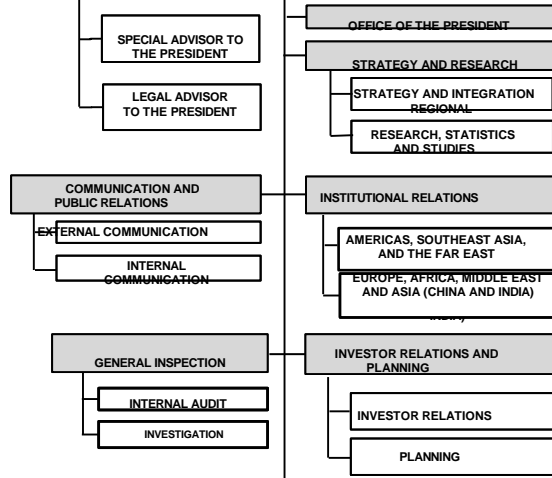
SPECIAL ADVISOR TO THE PRESIDENT

LEGAL ADVISOR TO THE PRESIDENT

OFFICE OF THE PRESIDENT

STRATEGY AND RESEARCH

STRATEGY AND INTEGRATION REGIONAL

RESEARCH, STATISTICS AND STUDIES

COMMUNICATION AND PUBLIC RELATIONS

EXTERNAL COMMUNICATION

INTERNAL COMMUNICATION

INSTITUTIONAL RELATIONS

AMERICAS, SOUTHEAST ASIA, AND THE FAR EAST

EUROPE, AFRICA, MIDDLE EAST AND ASIA (CHINA AND INDIA)

INDIA)

GENERAL INSPECTION

INTERNAL AUDIT

INVESTIGATION

INVESTOR RELATIONS AND PLANNING

INVESTOR RELATIONS

PLANNING